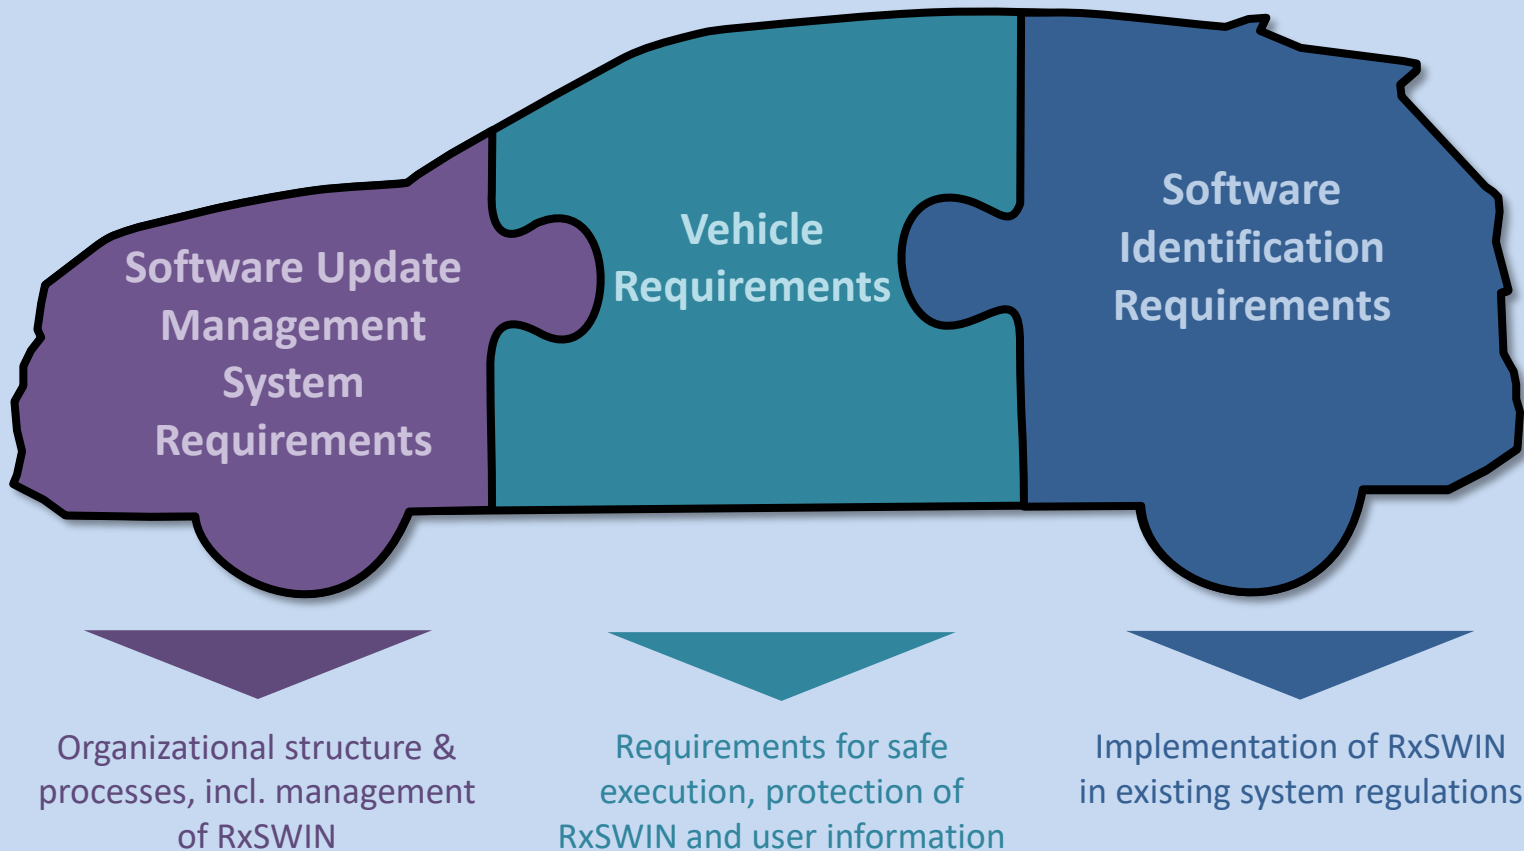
Software Update Management System Requirements

Vehicle Requirements

Software Identification Requirements

Organizational structure & processes, incl. management of RxSWIN

Requirements for safe execution, protection of RxSWIN and user information

Implementation of RxSWIN in existing system regulations